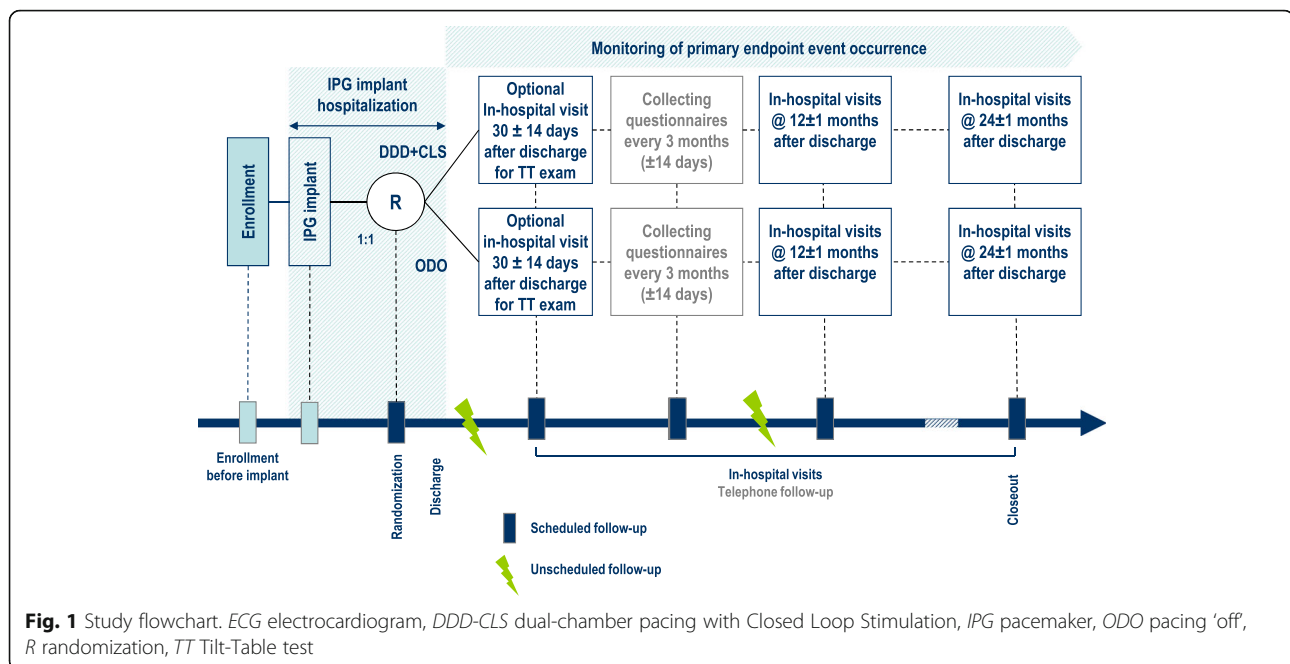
Monitoring of primary endpoint event occurrence

IPG implant hospitalization

Enrollment

IPG implant

R

DDD+CLS

1:1

ODO

Optional In-hospital visit 30 ± 14 days after discharge for TT exam

Collecting questionnaires every 3 months (±14 days)

In-hospital visits @ 12±1 months after discharge

In-hospital visits @ 24±1 months after discharge

Optional in-hospital visit 30 ± 14 days after discharge for TT exam

Collecting questionnaires every 3 months (±14 days)

In-hospital visits @ 12±1 months after discharge

In-hospital visits @ 24±1 months after discharge

Enrollment before implant

Randomization

Discharge

In-hospital visits

Telephone follow-up

Closeout

Scheduled follow-up

Unscheduled follow-up

**Fig. 1** Study flowchart. *ECG* electrocardiogram, *DDD-CLS* dual-chamber pacing with Closed Loop Stimulation, *IPG* pacemaker, *ODO* pacing 'off', *R* randomization, *TT* Tilt-Table test